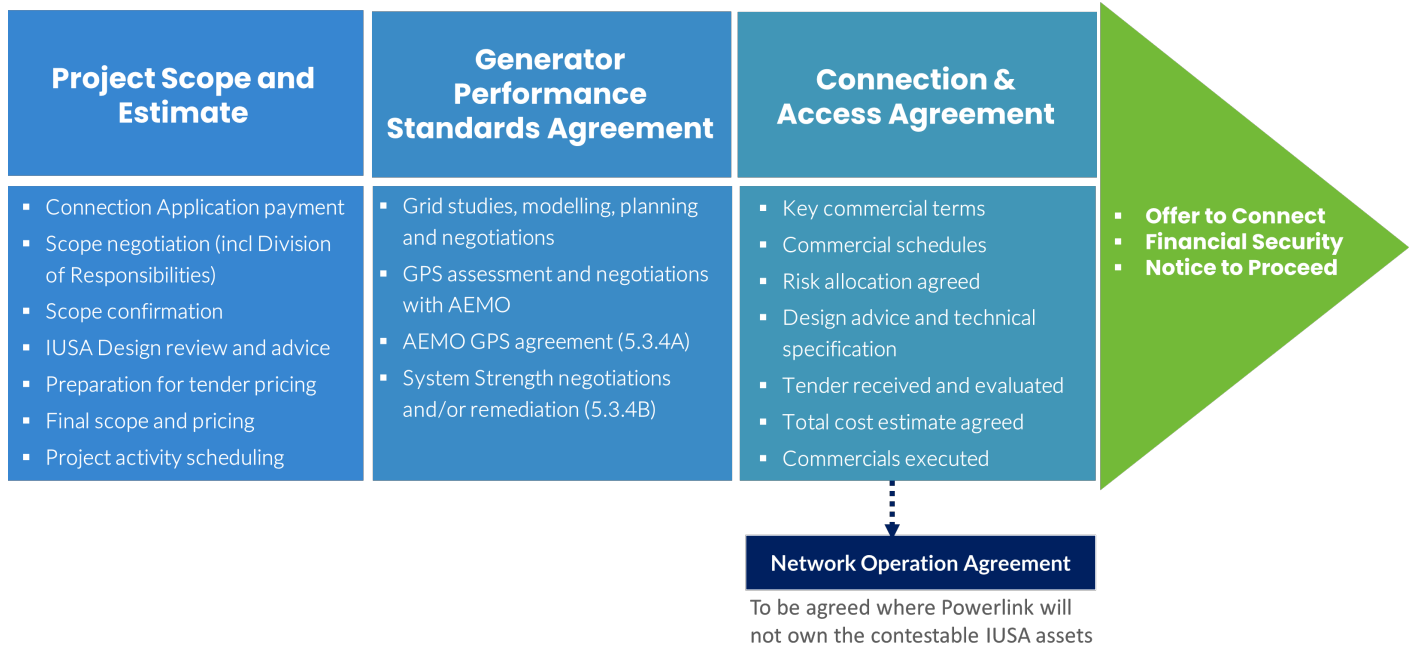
Project Scope and Estimate

- Connection Application payment
- Scope negotiation (incl Division of Responsibilities)
- Scope confirmation
- IUSA Design review and advice
- Preparation for tender pricing
- Final scope and pricing
- Project activity scheduling

Generator Performance Standards Agreement

- Grid studies, modelling, planning and negotiations
- GPS assessment and negotiations with AEMO
- AEMO GPS agreement (5.3.4A)
- System Strength negotiations and/or remediation (5.3.4B)

Connection & Access Agreement

- Key commercial terms
- Commercial schedules
- Risk allocation agreed
- Design advice and technical specification
- Tender received and evaluated
- Total cost estimate agreed
- Commercials executed

- Offer to Connect
- Financial Security
- Notice to Proceed

Network Operation Agreement

To be agreed where Powerlink will not own the contestable IUSA assets